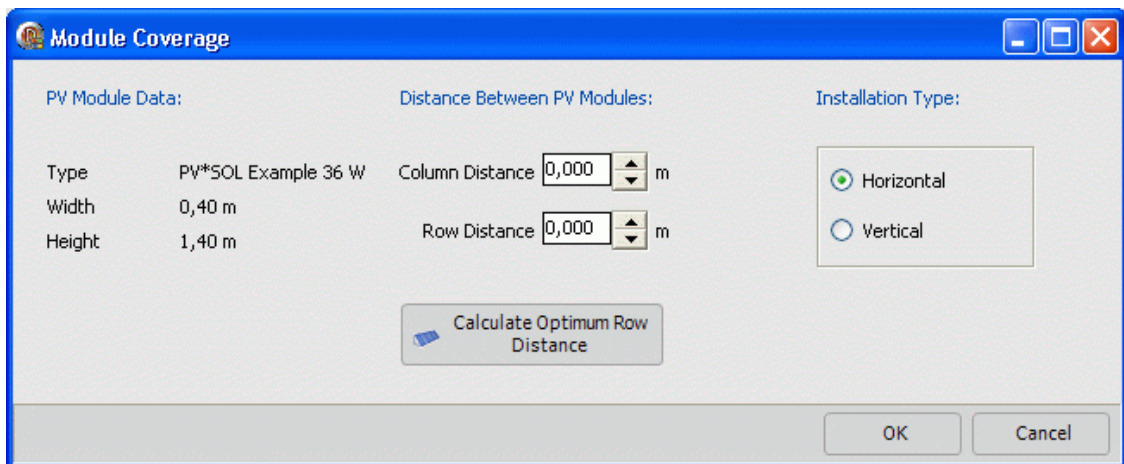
Module Coverage

PV Module Data:

| Type | PV*SOL Example 36 W |
|---|---|
| Width | 0,40 m |
| Height | 1,40 m |

Distance Between PV Modules:

Column Distance 0,000 m

Row Distance 0,000 m

Calculate Optimum Row Distance

Installation Type:

Horizontal

Vertical

OK

Cancel